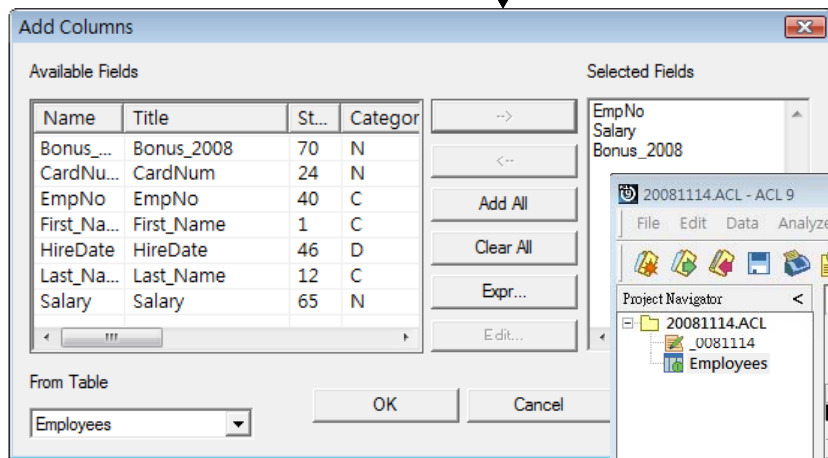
Add Columns

Available Fields

| Name | Title | St... | Categor |
|---|---|---|---|
| Bonus_... | Bonus_2008 | 70 | N |
| CardNu... | CardNum | 24 | N |
| EmpNo | EmpNo | 40 | C |
| First_Na... | First_Name | 1 | C |
| HireDate | HireDate | 46 | D |
| Last_Na... | Last_Name | 12 | C |
| Salary | Salary | 65 | N |

-->
<--
Add All
Clear All
Expr...
Edit...

Selected Fields
EmpNo
Salary
Bonus_2008

From Table
Employees

OK
Cancel

20081114.ACL - ACL 9
File Edit Data Analyze

Project Navigator <
20081114.ACL
_0081114
Employees